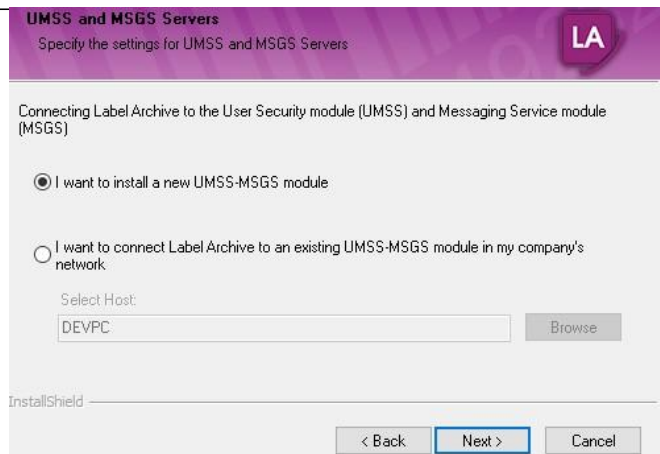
UMSS and MSGS Servers
Specify the settings for UMSS and MSGS Servers

LA

Connecting Label Archive to the User Security module (UMSS) and Messaging Service module (MSGS)

I want to install a new UMSS-MSGS module

I want to connect Label Archive to an existing UMSS-MSGS module in my company's network

Select Host:
DEVPC
Browse

InstallShield

< Back
Next >
Cancel